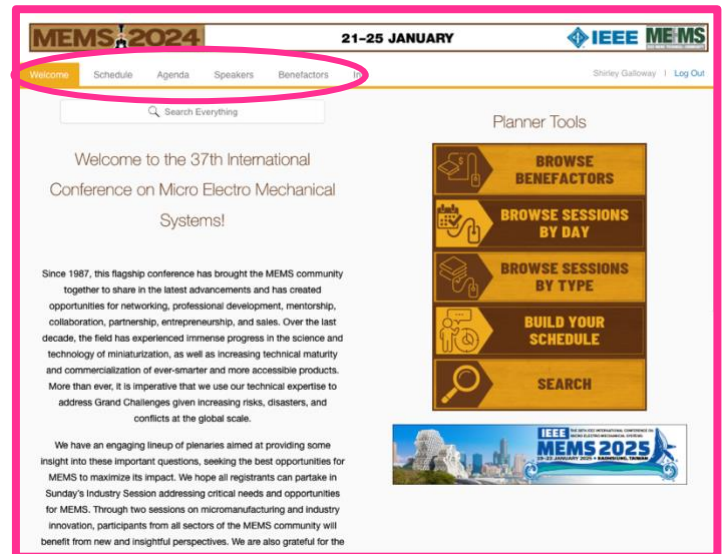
MEMS 2024

21–25 JANUARY

IEEE

MEMS

Welcome Schedule Agenda Speakers Benefactors In

Shirley Galloway | Log Out

Search Everything

Welcome to the 37th International Conference on Micro Electro Mechanical Systems!

Since 1987, this flagship conference has brought the MEMS community together to share in the latest advancements and has created opportunities for networking, professional development, mentorship, collaboration, partnership, entrepreneurship, and sales. Over the last decade, the field has experienced immense progress in the science and technology of miniaturization, as well as increasing technical maturity and commercialization of ever-smarter and more accessible products. More than ever, it is imperative that we use our technical expertise to address Grand Challenges given increasing risks, disasters, and conflicts at the global scale.

We have an engaging lineup of plenaries aimed at providing some insight into these important questions, seeking the best opportunities for MEMS to maximize its impact. We hope all registrants can partake in Sunday's Industry Session addressing critical needs and opportunities for MEMS. Through two sessions on micromanufacturing and industry innovation, participants from all sectors of the MEMS community will benefit from new and insightful perspectives. We are also grateful for the

Planner Tools

BROWSE BENEFACTORS

BROWSE SESSIONS BY DAY

BROWSE SESSIONS BY TYPE

BUILD YOUR SCHEDULE

SEARCH

IEEE
THE 38TH IEEE INTERNATIONAL CONFERENCE ON MICRO ELECTRO MECHANICAL SYSTEMS
MEMS 2025
19–23 JANUARY 2025 • KAOHSIUNG, TAIWAN